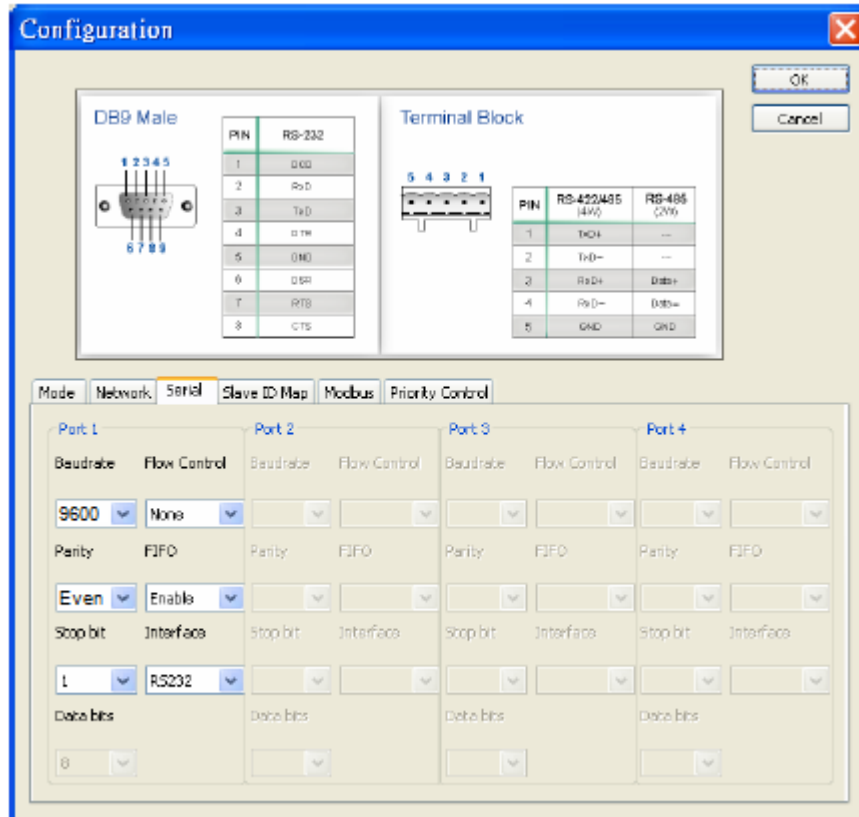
Configuration

OK

Cancel

DB9 Male

1 2 3 4 5

6 7 8 9

| PIN | RS-232 |
|---|---|
| 1 | DCD |
| 2 | RxD |
| 3 | TxD |
| 4 | DTR |
| 5 | GND |
| 6 | DSR |
| 7 | RTS |
| 8 | CTS |

Terminal Block

5 4 3 2 1

| PIN | RS-422/485 (4W) | RS-485 (2W) |
|---|---|---|
| 1 | TxD+ | --- |
| 2 | TxD− | --- |
| 3 | RxD+ | Data+ |
| 4 | RxD− | Data− |
| 5 | GND | GND |

Mode | Network | Serial | Slave ID Map | Modbus | Priority Control

Port 1

Baudrate Flow Control

9600 None

Parity FIFO

Even Enable

Stop bit Interface

1 RS232

Data bits

8

Port 2

Baudrate Flow Control

Parity FIFO

Stop bit Interface

Data bits

Port 3

Baudrate Flow Control

Parity FIFO

Stop bit Interface

Data bits

Port 4

Baudrate Flow Control

Parity FIFO

Stop bit Interface

Data bits